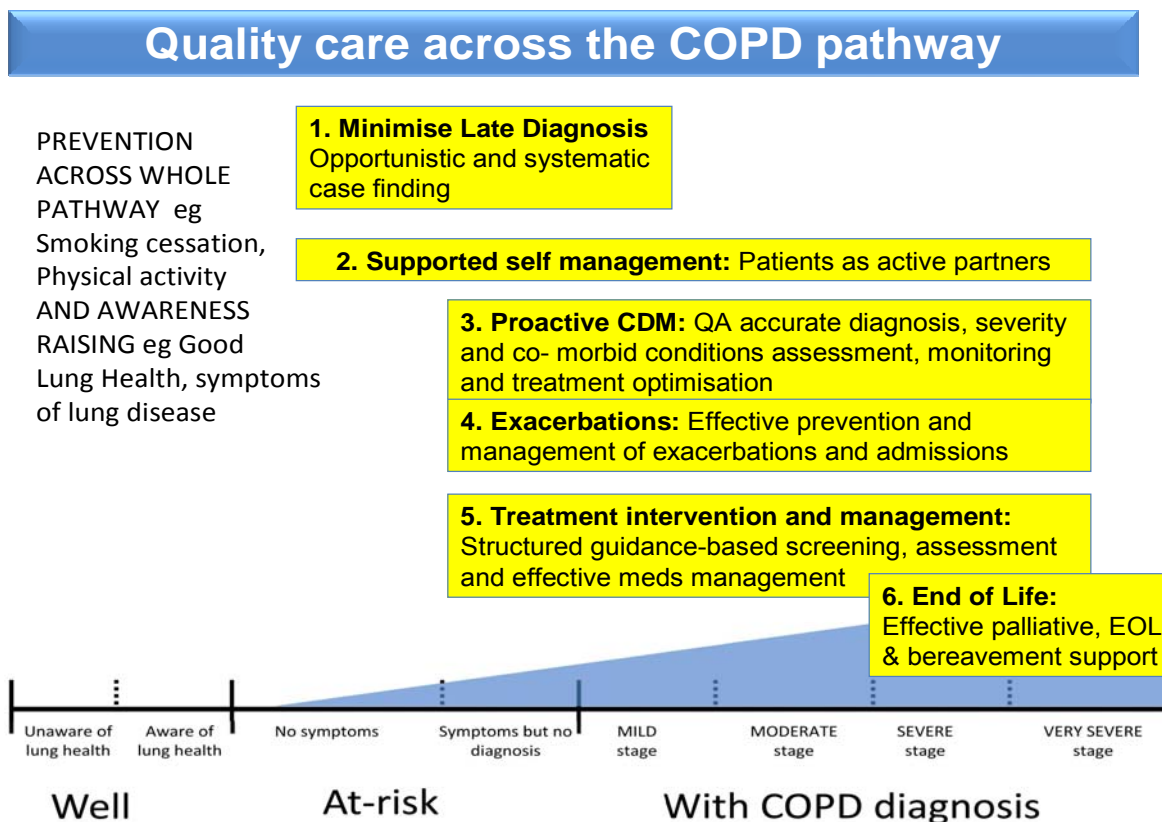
Quality care across the COPD pathway

PREVENTION ACROSS WHOLE PATHWAY eg Smoking cessation, Physical activity AND AWARENESS RAISING eg Good Lung Health, symptoms of lung disease

1. Minimise Late Diagnosis
Opportunistic and systematic case finding

2. Supported self management: Patients as active partners

3. Proactive CDM: QA accurate diagnosis, severity and co- morbid conditions assessment, monitoring and treatment optimisation

4. Exacerbations: Effective prevention and management of exacerbations and admissions

5. Treatment intervention and management:
Structured guidance-based screening, assessment and effective meds management

6. End of Life:
Effective palliative, EOL & bereavement support

Unaware of lung health
Aware of lung health
No symptoms
Symptoms but no diagnosis
MILD stage
MODERATE stage
SEVERE stage
VERY SEVERE stage

Well
At-risk
With COPD diagnosis